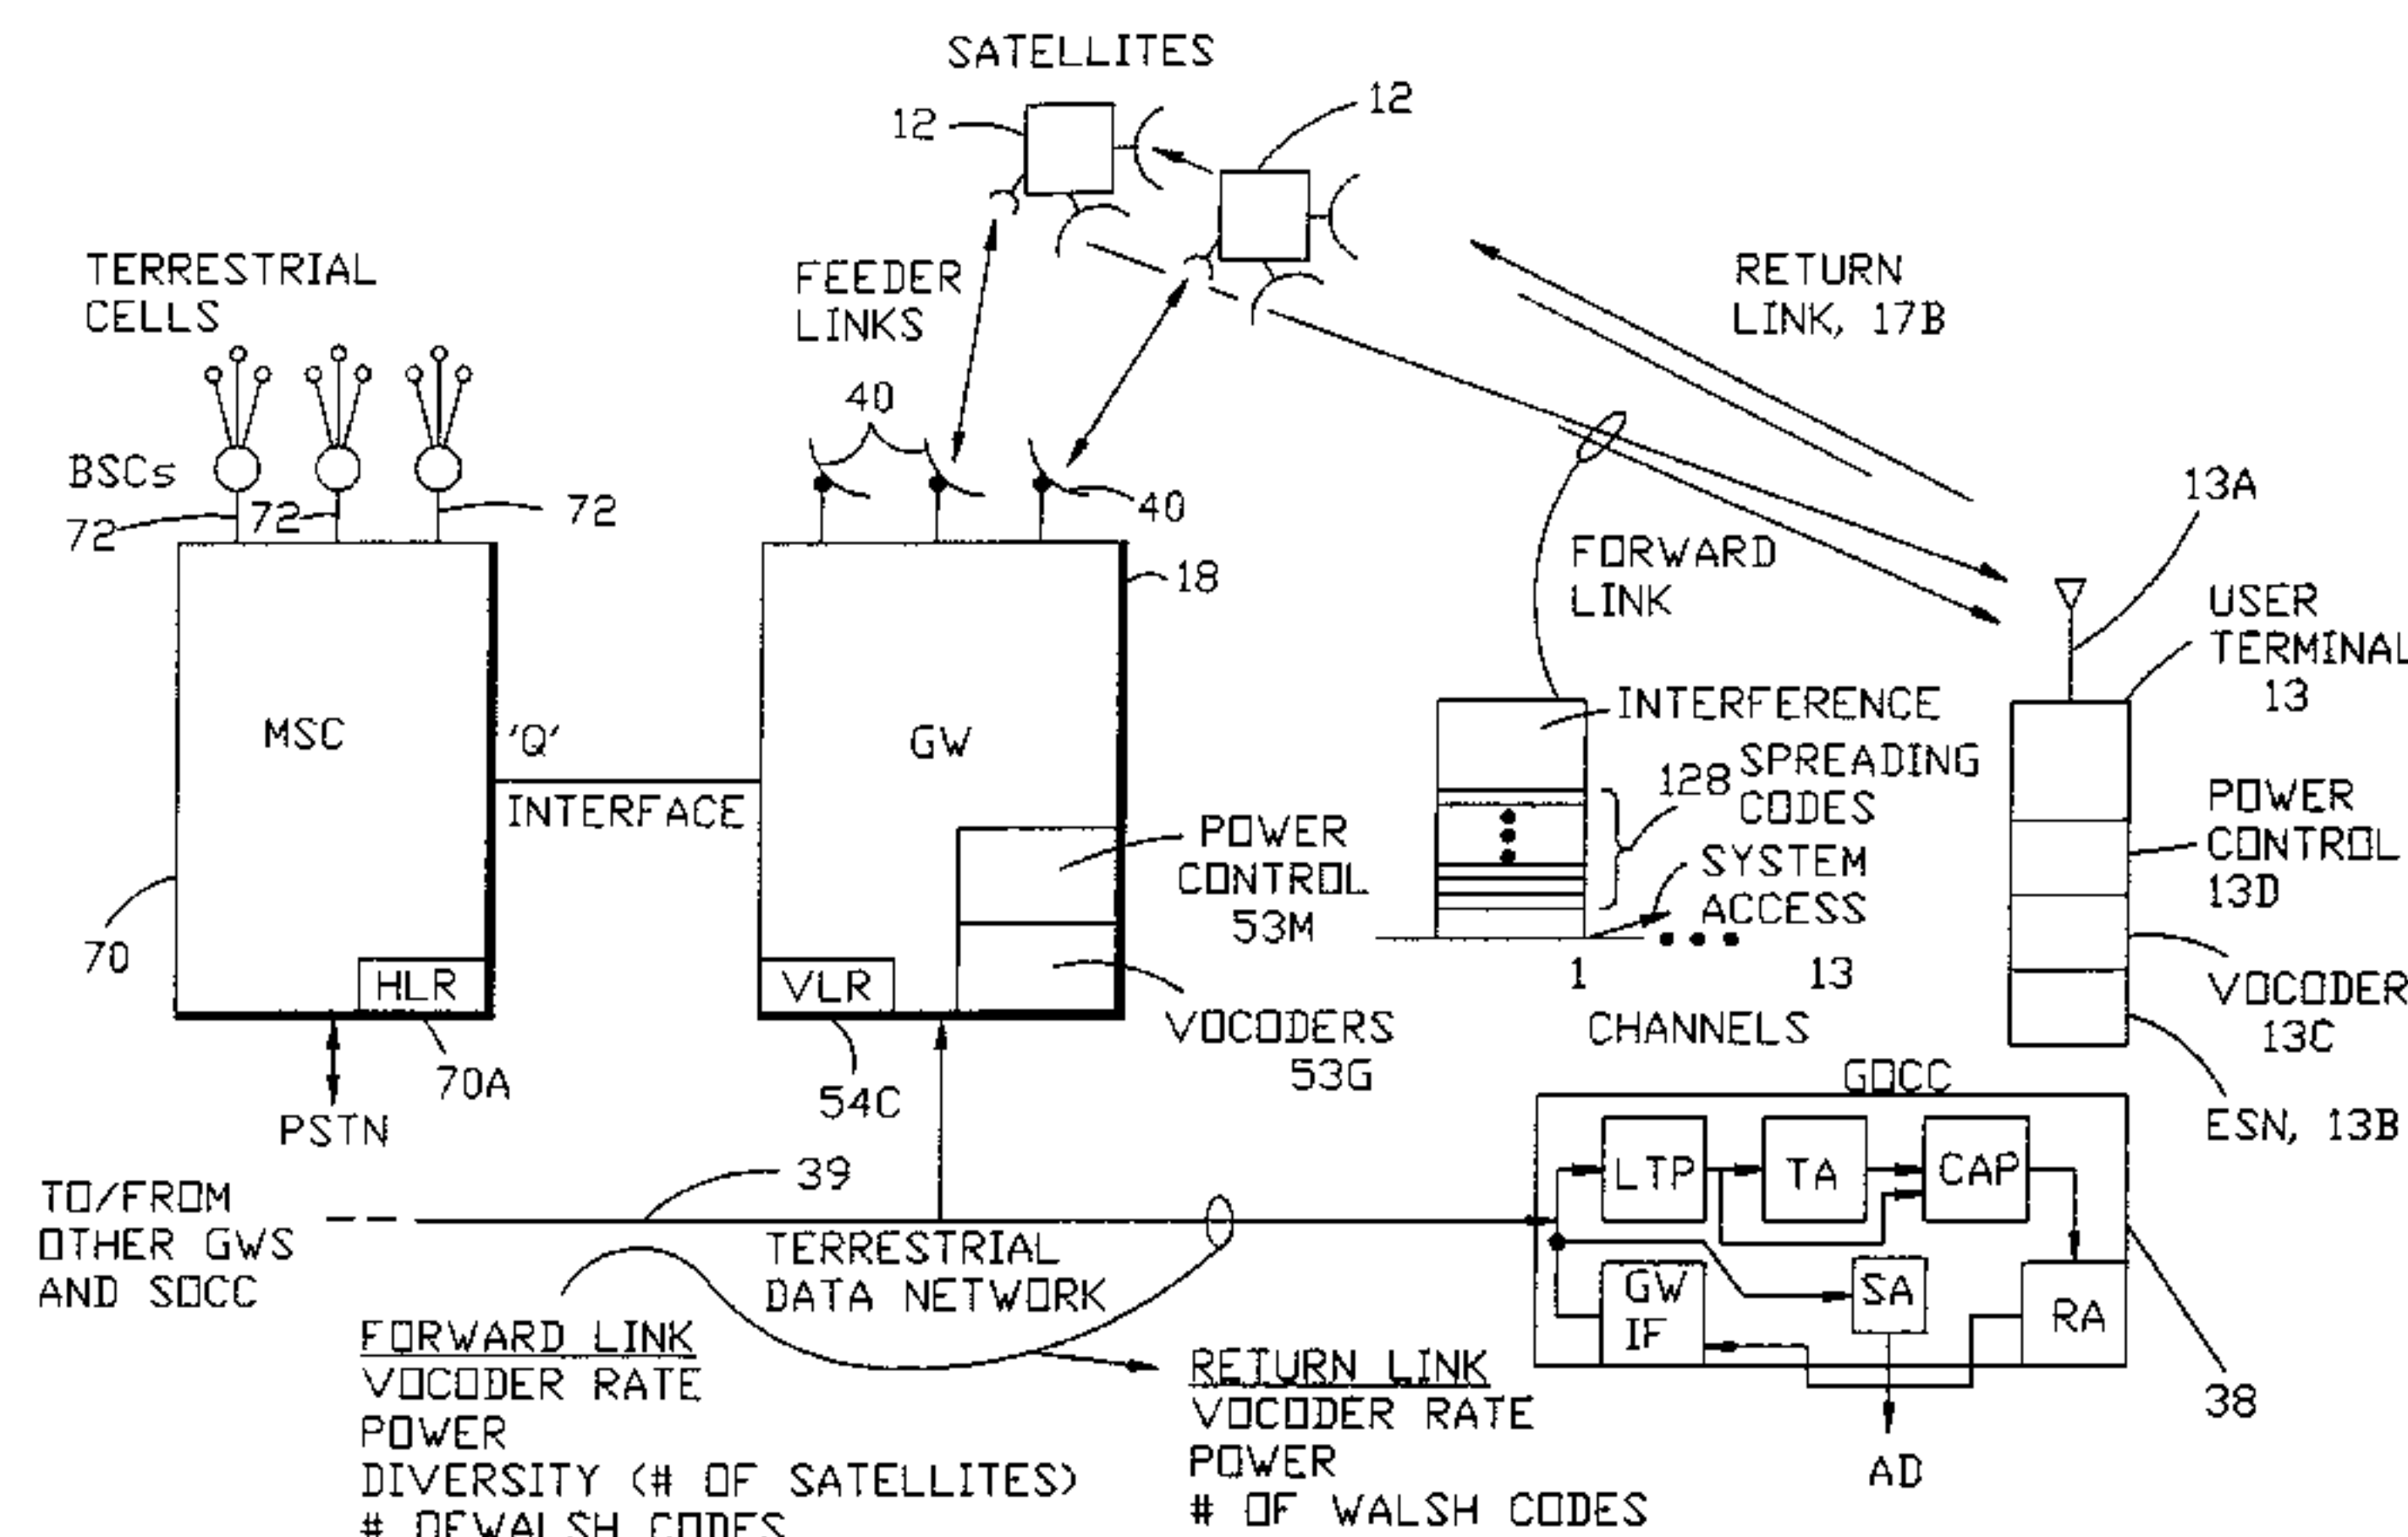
SATELLITES

12

12

TERRESTRIAL CELLS

FEEDER LINKS

RETURN LINK, 17B

40

BSCs

72

72

72

40

13A

FORWARD LINK

18

USER TERMINAL 13

MSC

'Q'

GW

INTERFERENCE

128

SPREADING CODES

POWER CONTROL 13D

INTERFACE

POWER CONTROL 53M

SYSTEM ACCESS

70

HLR

VLR

1

13

VOCODER 13C

CHANNELS

VOCODERS 53G

70A

54C

GDCC

PSTN

ESN, 13B

39

LTP

TA

CAP

TO/FROM OTHER GWS AND SOCC

TERRESTRIAL DATA NETWORK

GW IF

SA

RA

FORWARD LINK
VOCODER RATE
POWER
DIVERSITY (# OF SATELLITES)
# OFWALSH CODES

RETURN LINK
VOCODER RATE
POWER
# OF WALSH CODES

38

AD